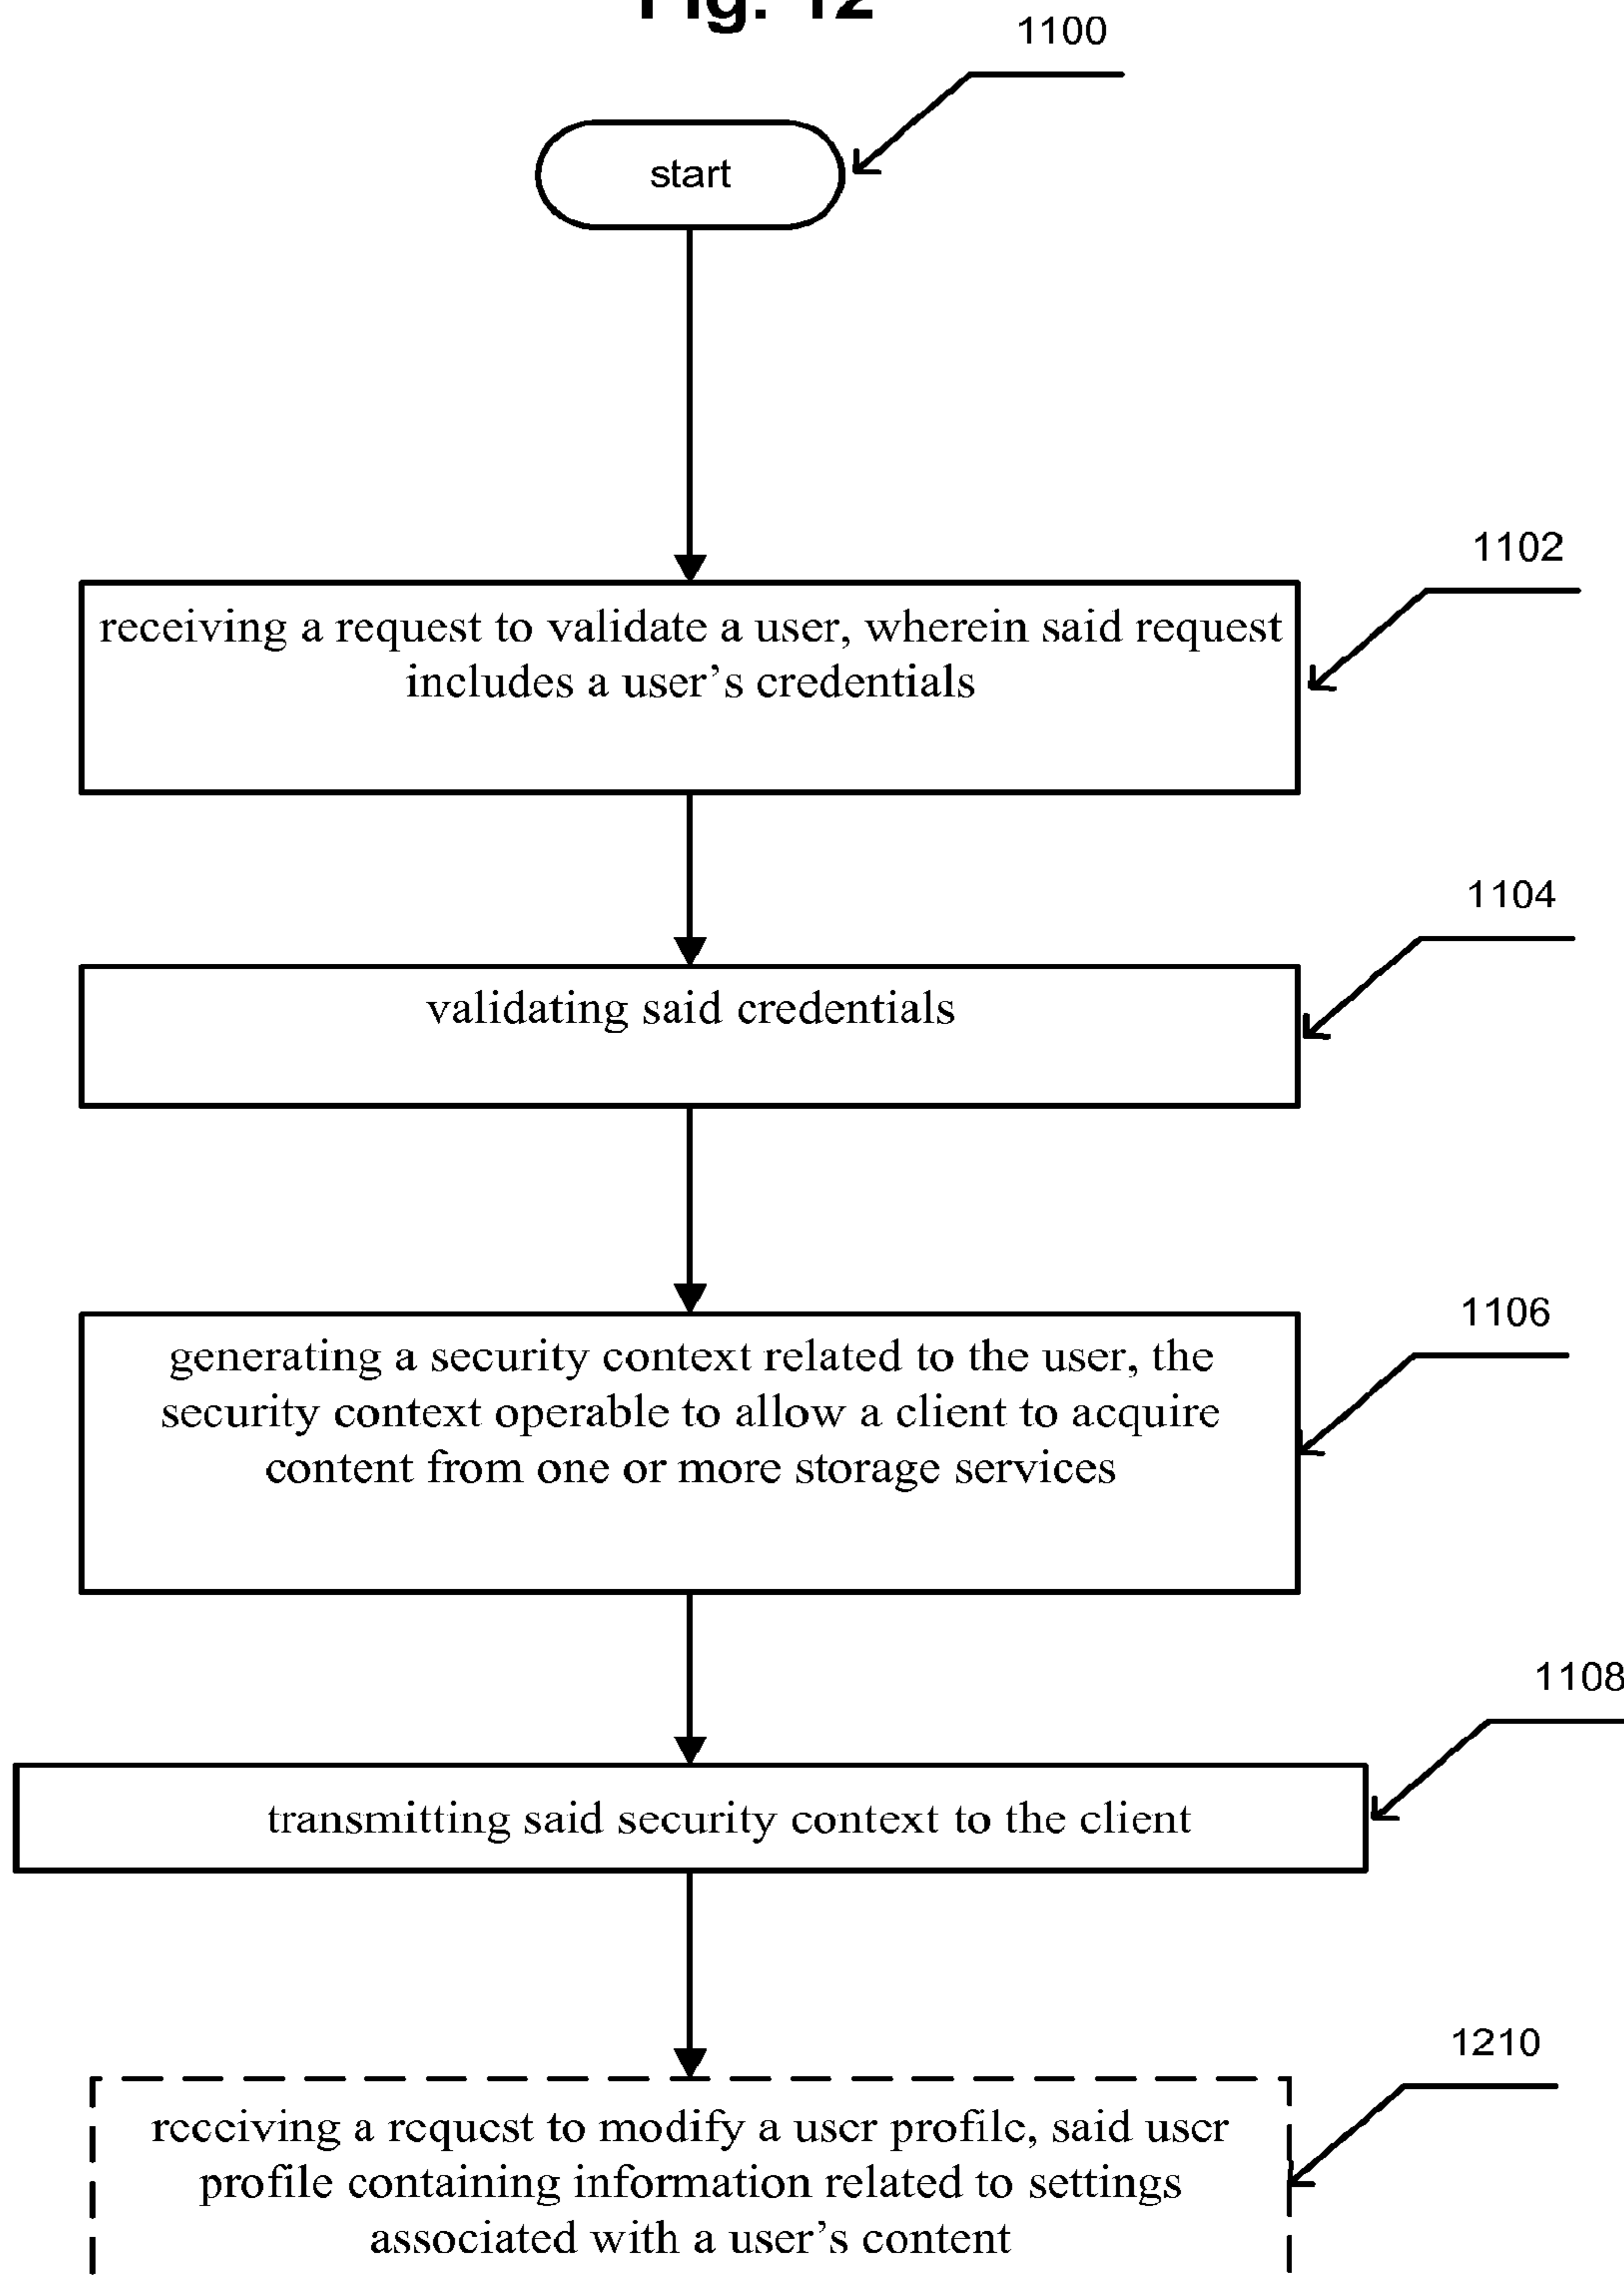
Fig. 12

1100

start

1102

receiving a request to validate a user, wherein said request includes a user's credentials

1104

validating said credentials

1106

generating a security context related to the user, the security context operable to allow a client to acquire content from one or more storage services

1108

transmitting said security context to the client

1210

receiving a request to modify a user profile, said user profile containing information related to settings associated with a user's content